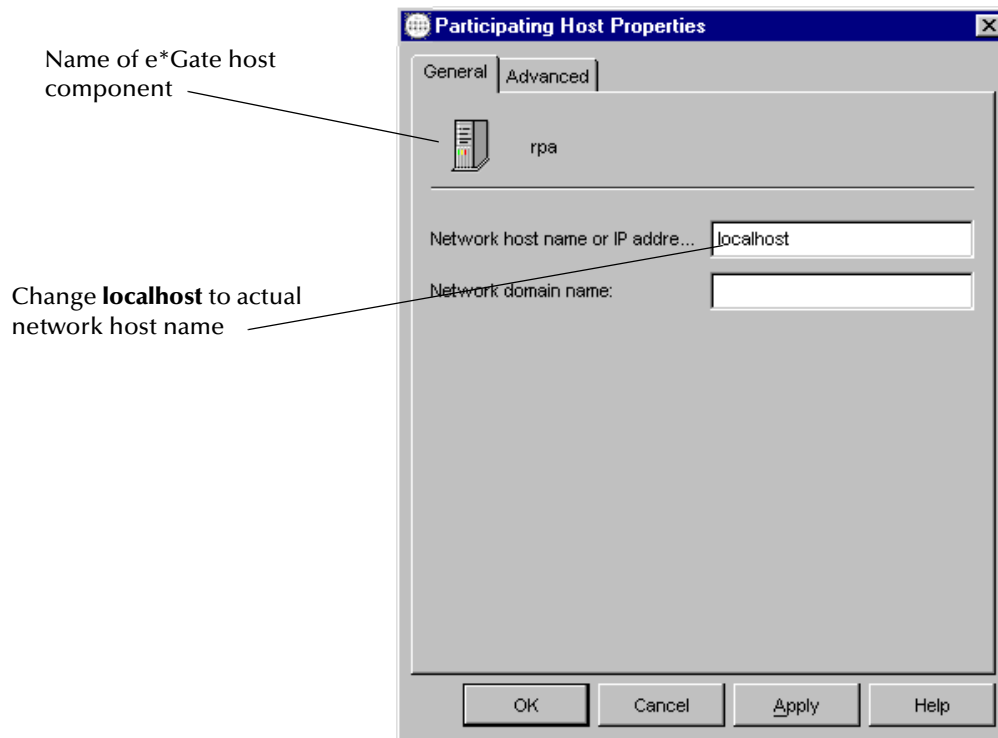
Name of e*Gate host component

Change **localhost** to actual network host name

Participating Host Properties

General | Advanced

rpa

Network host name or IP addre... localhost

Network domain name:

OK | Cancel | Apply | Help